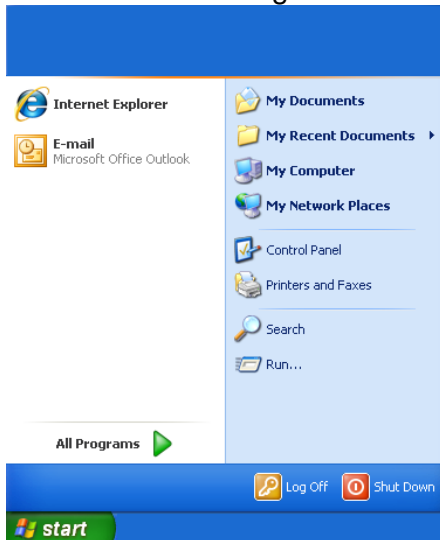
Internet Explorer

E-mail
Microsoft Office Outlook

All Programs

My Documents

My Recent Documents

My Computer

My Network Places

Control Panel

Printers and Faxes

Search

Run...

Log Off

Shut Down

start